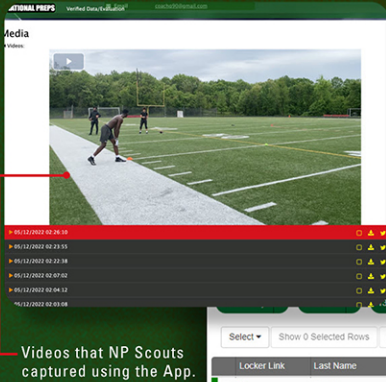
ATIONAL PREPS Verified Data/Evaluation coach@gmail.com

Media

Videos:

05/12/2022 02:26:10
05/12/2022 02:23:55
05/12/2022 02:22:38
05/12/2022 02:07:02
05/12/2022 02:04:12
05/12/2022 02:03:08

Select ▾ Show 0 Selected Rows

Locker Link Last Name

Videos that NP Scouts captured using the App.